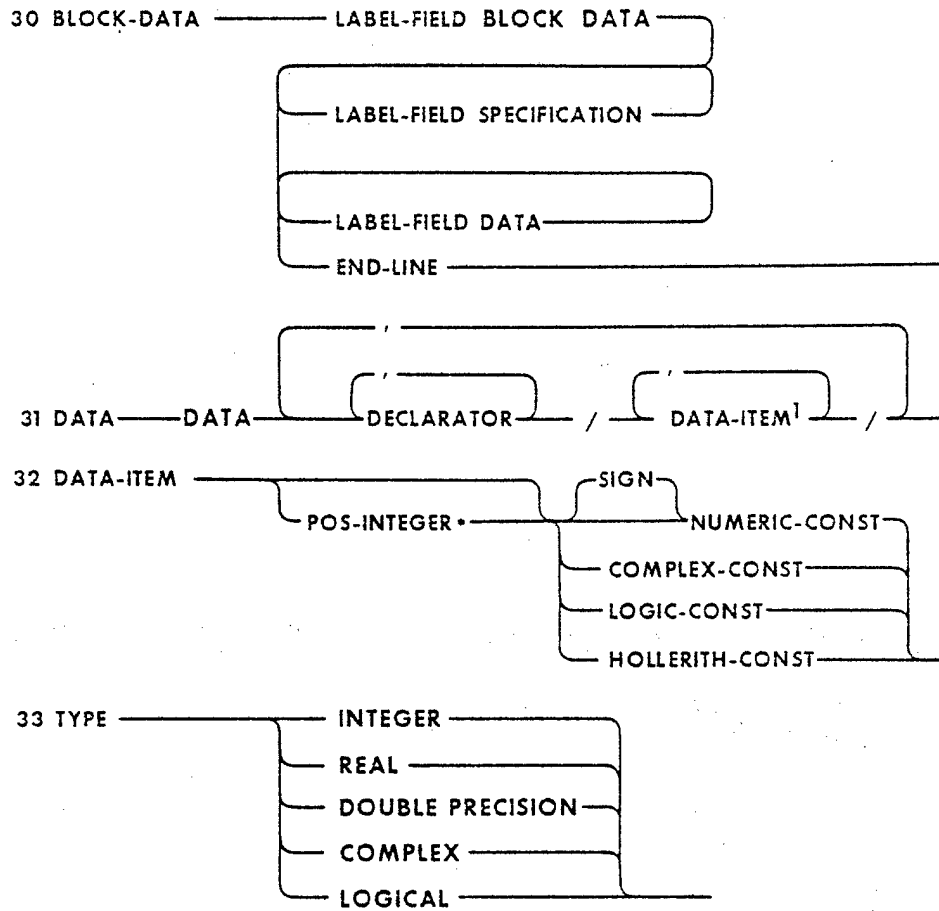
30 BLOCK-DATA LABEL-FIELD BLOCK DATA

LABEL-FIELD SPECIFICATION

LABEL-FIELD DATA

END-LINE

31 DATA DATA , , DECLARATOR / , DATA-ITEM$^1$ /

32 DATA-ITEM POS-INTEGER • SIGN NUMERIC-CONST

COMPLEX-CONST

LOGIC-CONST

HOLLERITH-CONST

33 TYPE INTEGER

REAL

DOUBLE PRECISION

COMPLEX

LOGICAL